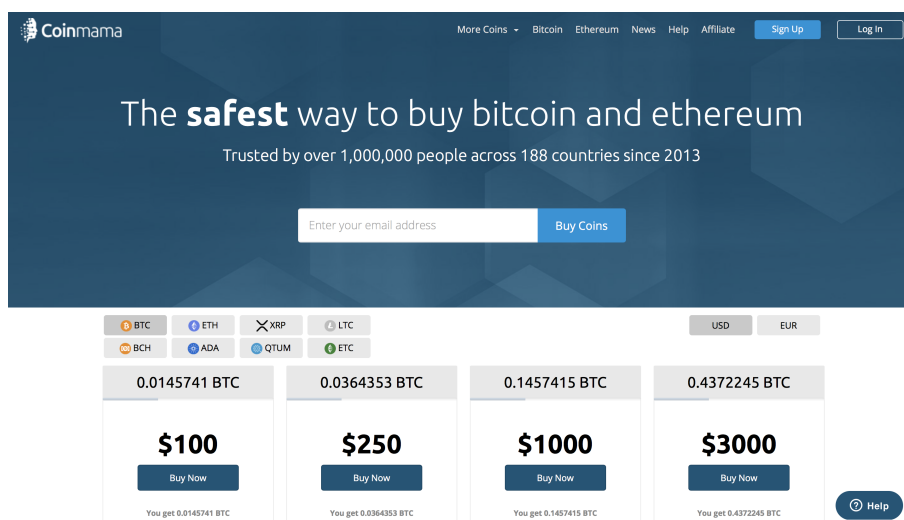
Coinmama

More Coins Bitcoin Ethereum News Help Affiliate Sign Up Log In

The **safest** way to buy bitcoin and ethereum

Trusted by over 1,000,000 people across 188 countries since 2013

Enter your email address Buy Coins

BTC ETH XRP LTC
BCH ADA QTUM ETC

USD EUR

| 0.0145741 BTC | 0.0364353 BTC | 0.1457415 BTC | 0.4372245 BTC |
|---|---|---|---|
| $100 | $250 | $1000 | $3000 |
| Buy Now | Buy Now | Buy Now | Buy Now |
| You get 0.0145741 BTC | You get 0.0364353 BTC | You get 0.1457415 BTC | You get 0.4372245 BTC |

Help